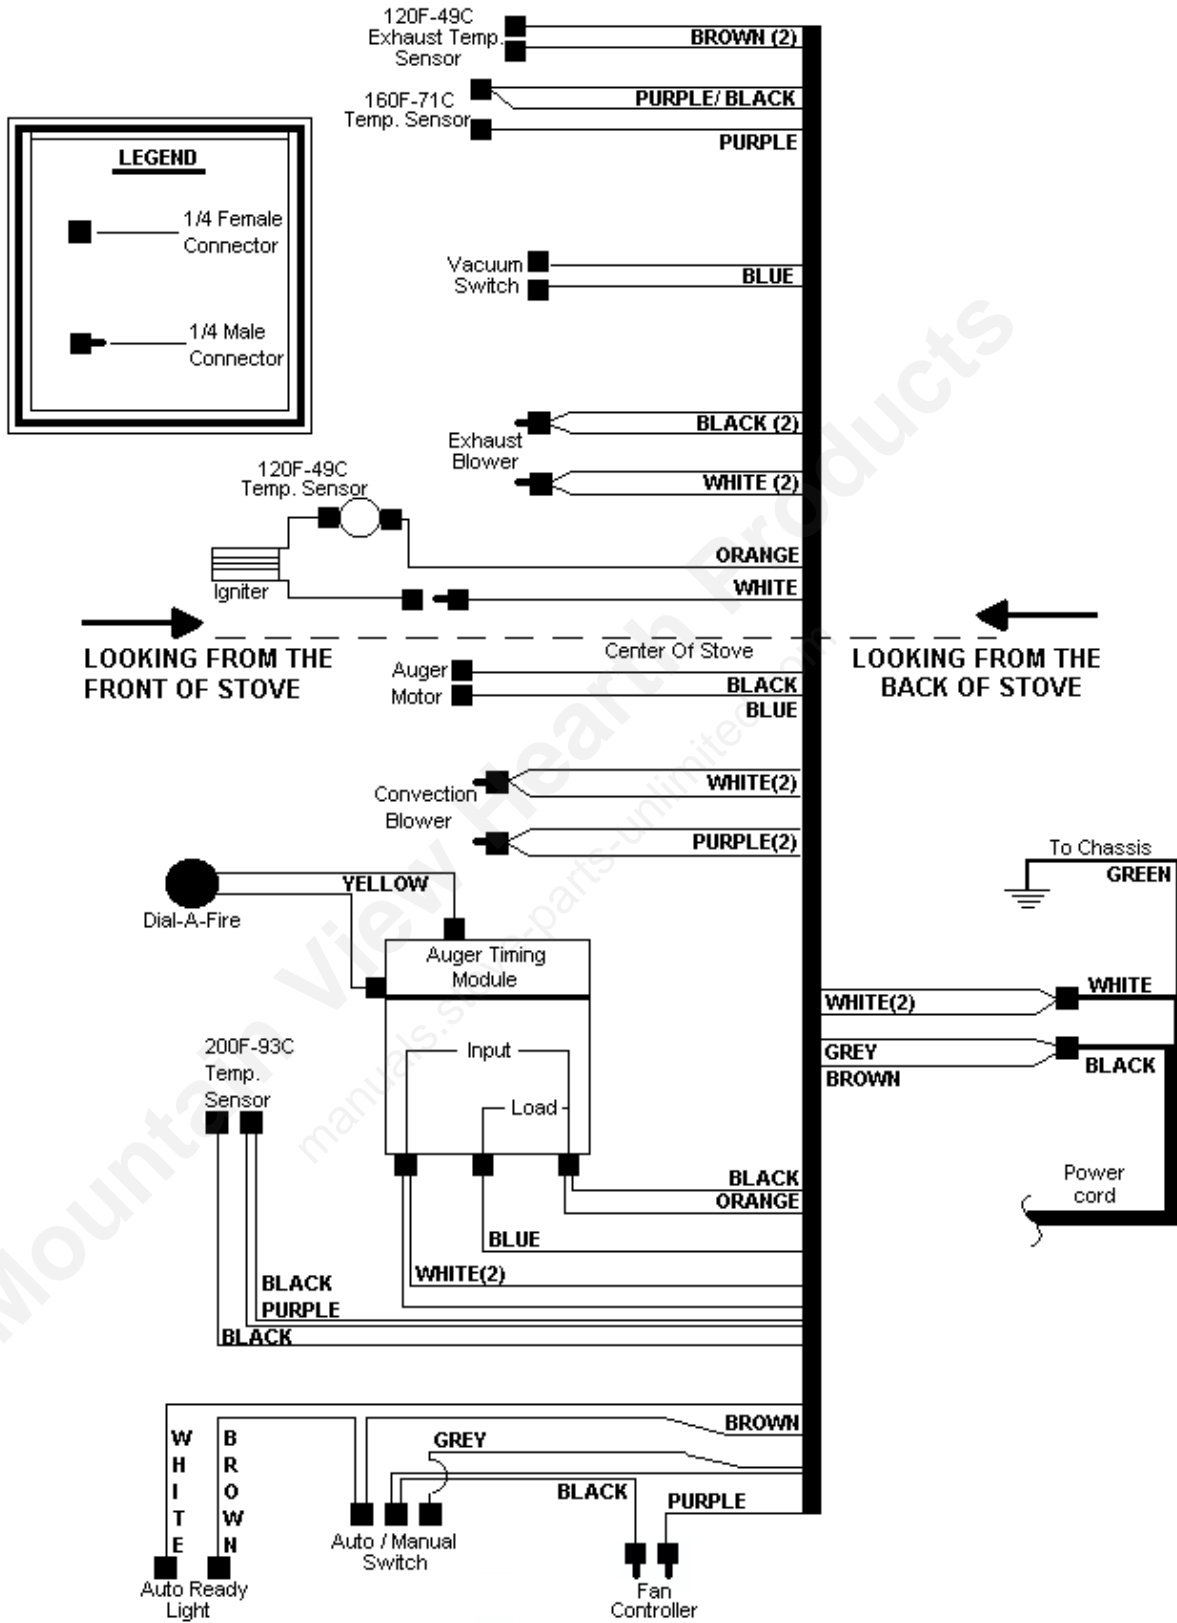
120F-49C
Exhaust Temp.
Sensor

BROWN (2)

160F-71C
Temp. Sensor

PURPLE/ BLACK

PURPLE

LEGEND

1/4 Female Connector

1/4 Male Connector

Vacuum Switch

BLUE

Exhaust Blower

BLACK (2)

WHITE (2)

120F-49C
Temp. Sensor

Igniter

ORANGE

WHITE

LOOKING FROM THE FRONT OF STOVE

Center Of Stove

LOOKING FROM THE BACK OF STOVE

Auger Motor

BLACK

BLUE

Convection Blower

WHITE(2)

PURPLE(2)

To Chassis

GREEN

YELLOW

Dial-A-Fire

Auger Timing Module

WHITE(2)

WHITE

200F-93C
Temp.
Sensor

Input

Load

GREY

BROWN

BLACK

Power cord

BLACK

ORANGE

BLUE

WHITE(2)

BLACK

PURPLE

BLACK

BROWN

WHITE

BROWN

GREY

BLACK

PURPLE

Auto Ready Light

Auto / Manual Switch

Fan Controller

Mountain View Hearth Products
manuals.stove-parts-unlimited.com